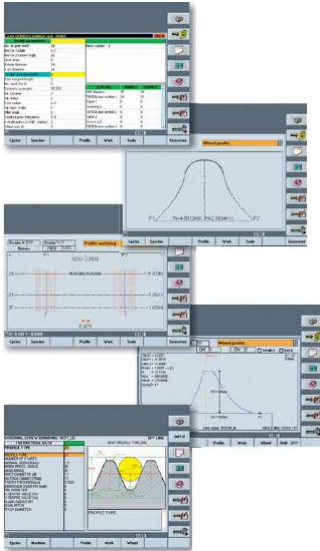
Cycles | Spindles | Profile | Wheel | Tools | Accessories

Wheel profile

P1 | P2

Cycles | Spindles | Profile | Wheel | Tools | Accessories

Profile analysing

Cycles | Spindles | Profile | Wheel | Tools | Accessories

Wheel profile

Cycles | Machine | Profile | Work | Wheel

PROFILE TYPE